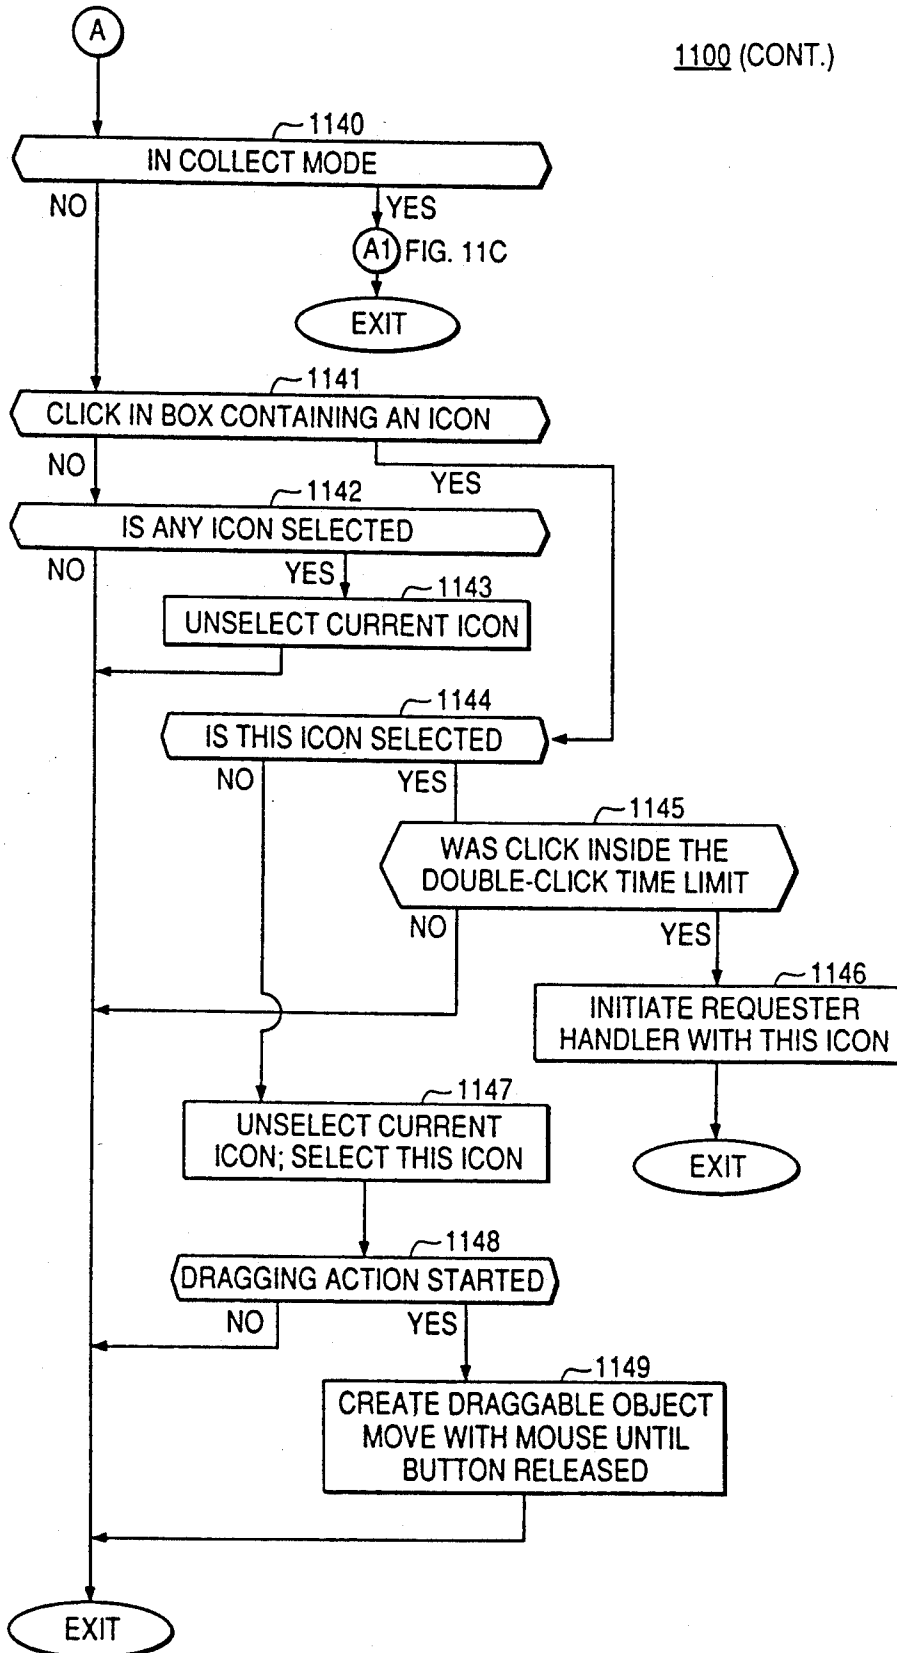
A

1100 (CONT.)

1140
IN COLLECT MODE
NO
YES
A1 FIG. 11C
EXIT

1141
CLICK IN BOX CONTAINING AN ICON
NO
YES

1142
IS ANY ICON SELECTED
NO
YES

1143
UNSELECT CURRENT ICON

1144
IS THIS ICON SELECTED
NO
YES

1145
WAS CLICK INSIDE THE DOUBLE-CLICK TIME LIMIT
NO
YES

1146
INITIATE REQUESTER HANDLER WITH THIS ICON
EXIT

1147
UNSELECT CURRENT ICON; SELECT THIS ICON

1148
DRAGGING ACTION STARTED
NO
YES

1149
CREATE DRAGGABLE OBJECT MOVE WITH MOUSE UNTIL BUTTON RELEASED

EXIT